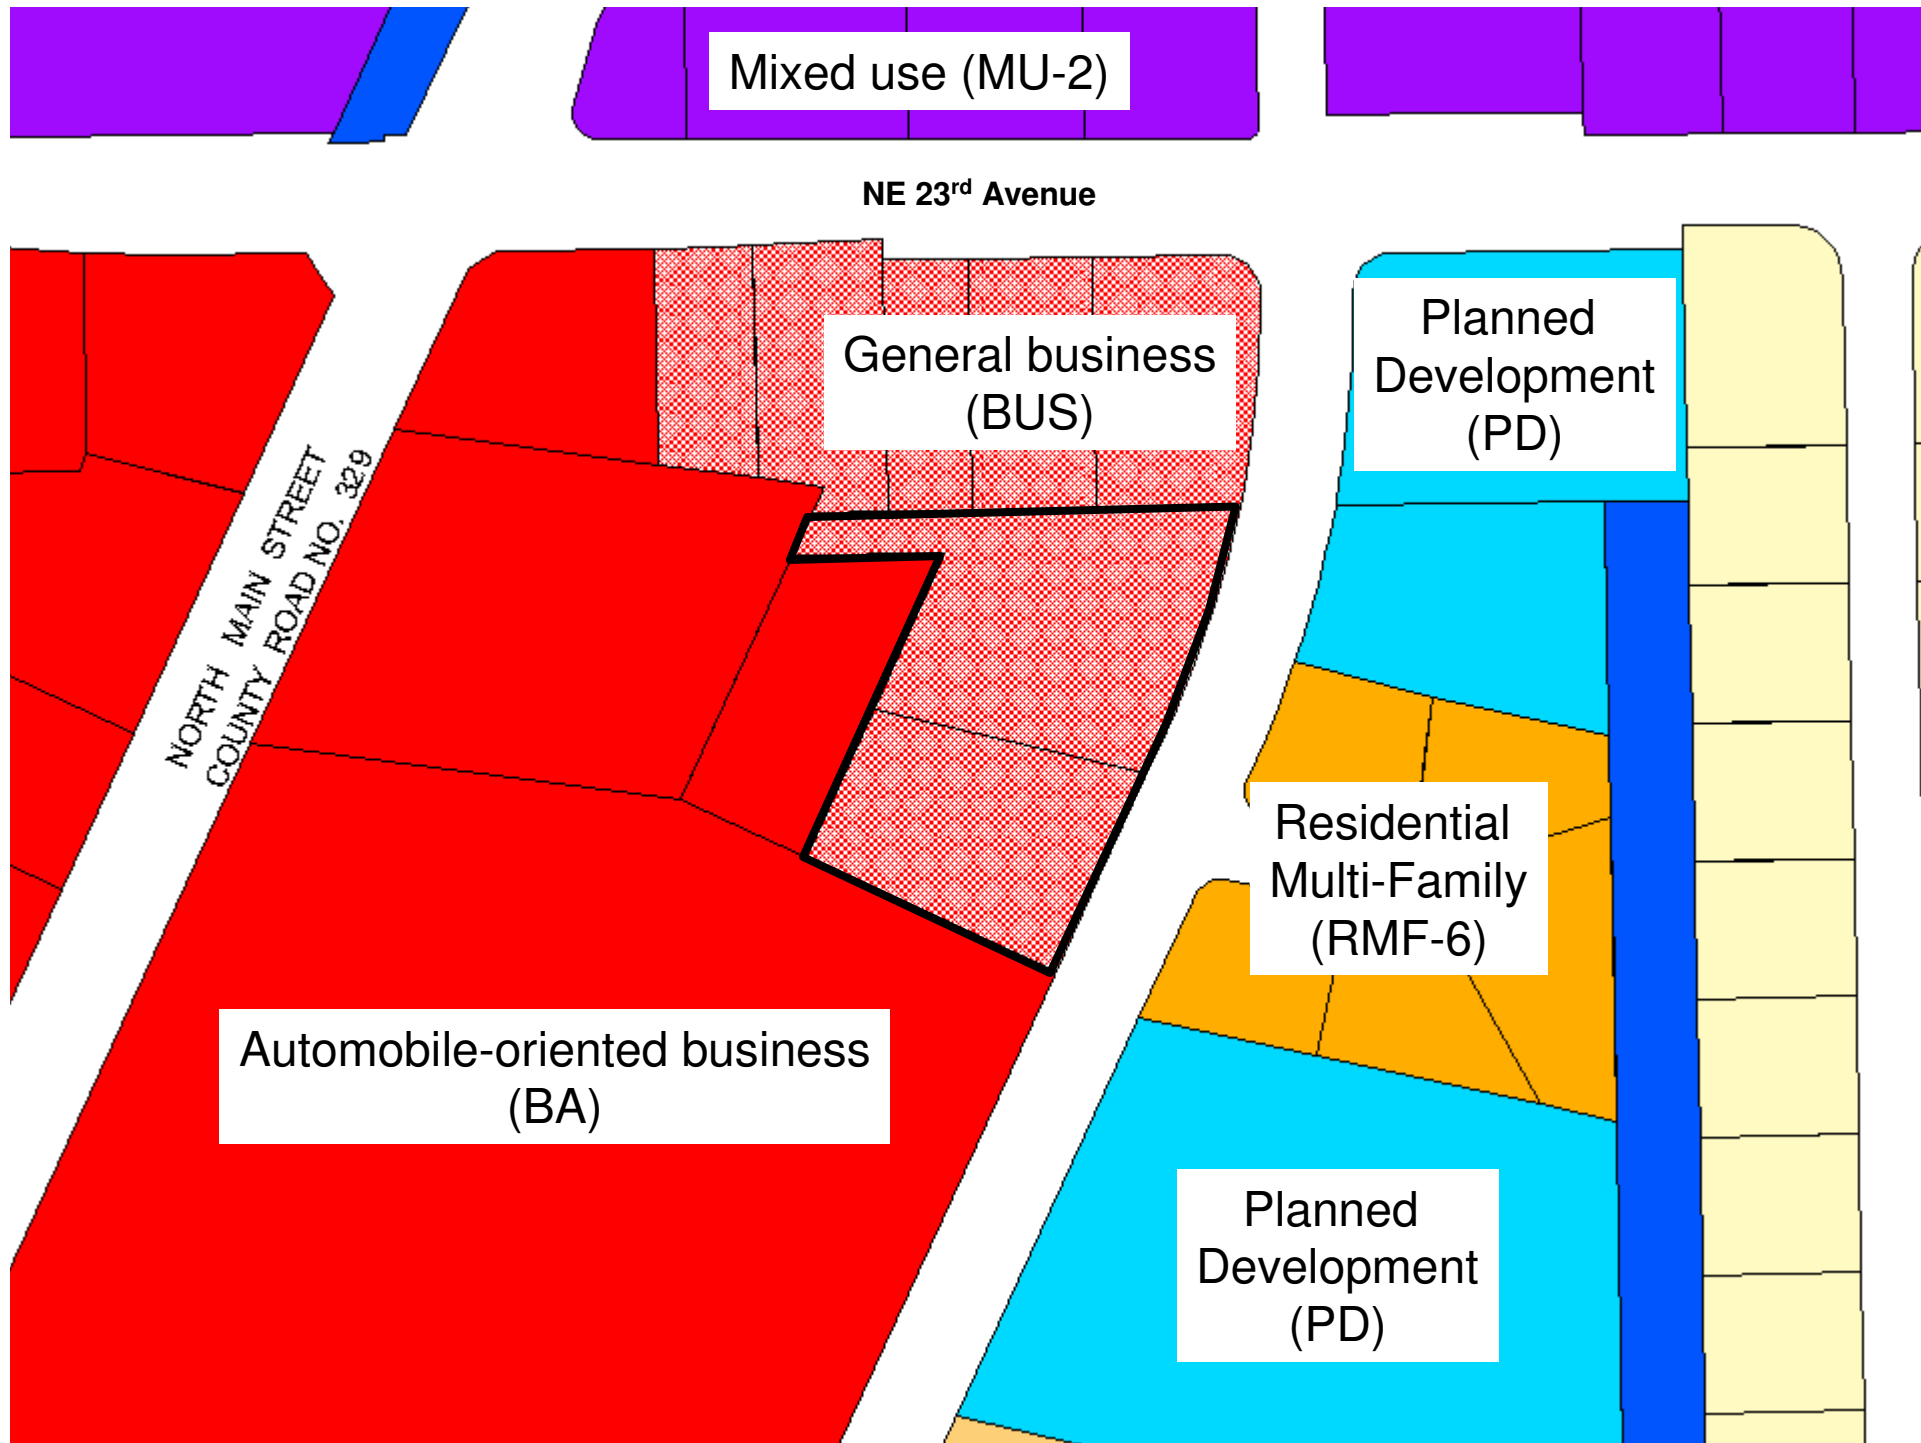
Mixed use (MU-2)

NE 23$^{rd}$ Avenue

General business (BUS)

Planned Development (PD)

NORTH MAIN STREET
COUNTY ROAD NO. 329

Residential Multi-Family (RMF-6)

Automobile-oriented business (BA)

Planned Development (PD)